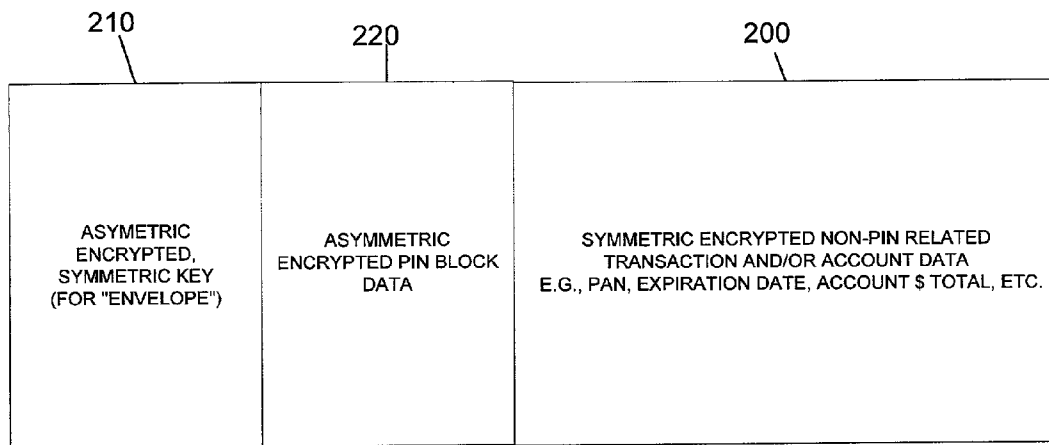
210

220

200

ASYMETRIC ENCRYPTED, SYMMETRIC KEY (FOR "ENVELOPE")

ASYMMETRIC ENCRYPTED PIN BLOCK DATA

SYMMETRIC ENCRYPTED NON-PIN RELATED TRANSACTION AND/OR ACCOUNT DATA E.G., PAN, EXPIRATION DATE, ACCOUNT $ TOTAL, ETC.